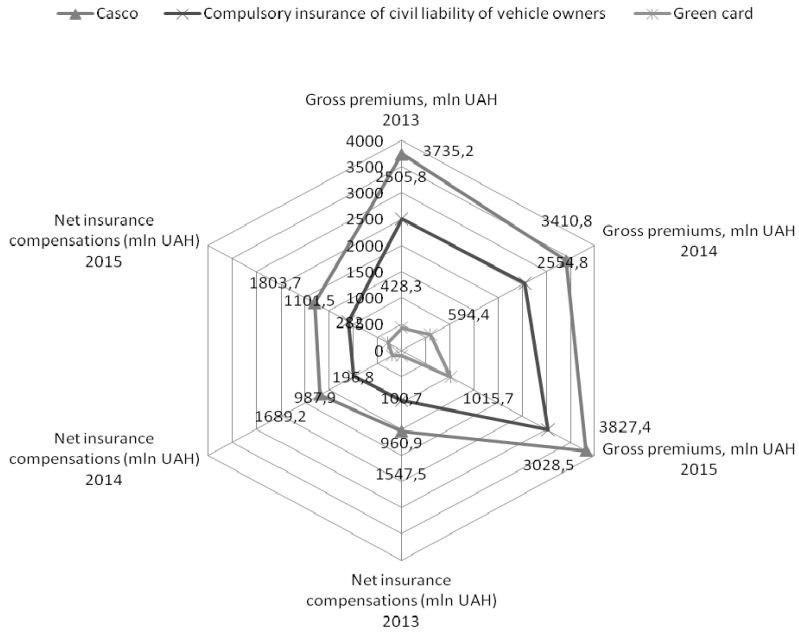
Casco
Compulsory insurance of civil liability of vehicle owners
Green card

Gross premiums, mln UAH 2013

4000
3500
3000
2500
2000
1500
1000
500
0

3735,2
2505,8
428,3

3410,8
Gross premiums, mln UAH 2014
2554,8
594,4

1015,7
3827,4
Gross premiums, mln UAH 2015
3028,5

100,7
960,9
1547,5

Net insurance compensations (mln UAH) 2013

196,8
987,9
1689,2

Net insurance compensations (mln UAH) 2014

281
1101,5
1803,7

Net insurance compensations (mln UAH) 2015